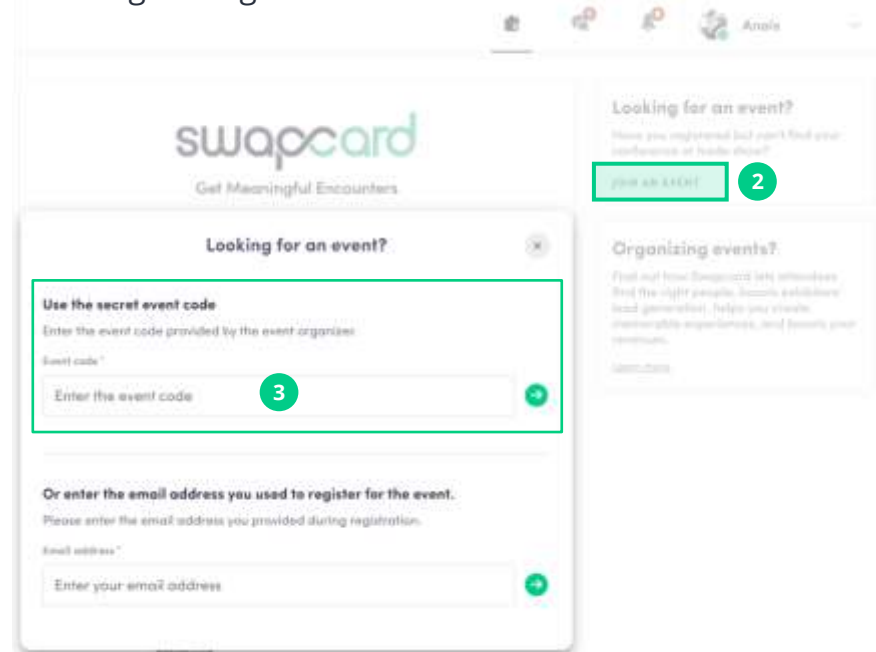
Anaïs

swapcard

Get Meaningful Encounters

Looking for an event?

Have you registered but can't find your conference or trade show?

JOIN AN EVENT

2

Organizing events?

Find out how Swapcard lets attendees find the right people, boosts exhibitors' lead generation, helps you create memorable experiences, and boosts your revenues.

Learn more

Looking for an event?

Use the secret event code

Enter the event code provided by the event organizer.

Event code *

Enter the event code

3

Or enter the email address you used to register for the event.

Please enter the email address you provided during registration.

Email address *

Enter your email address